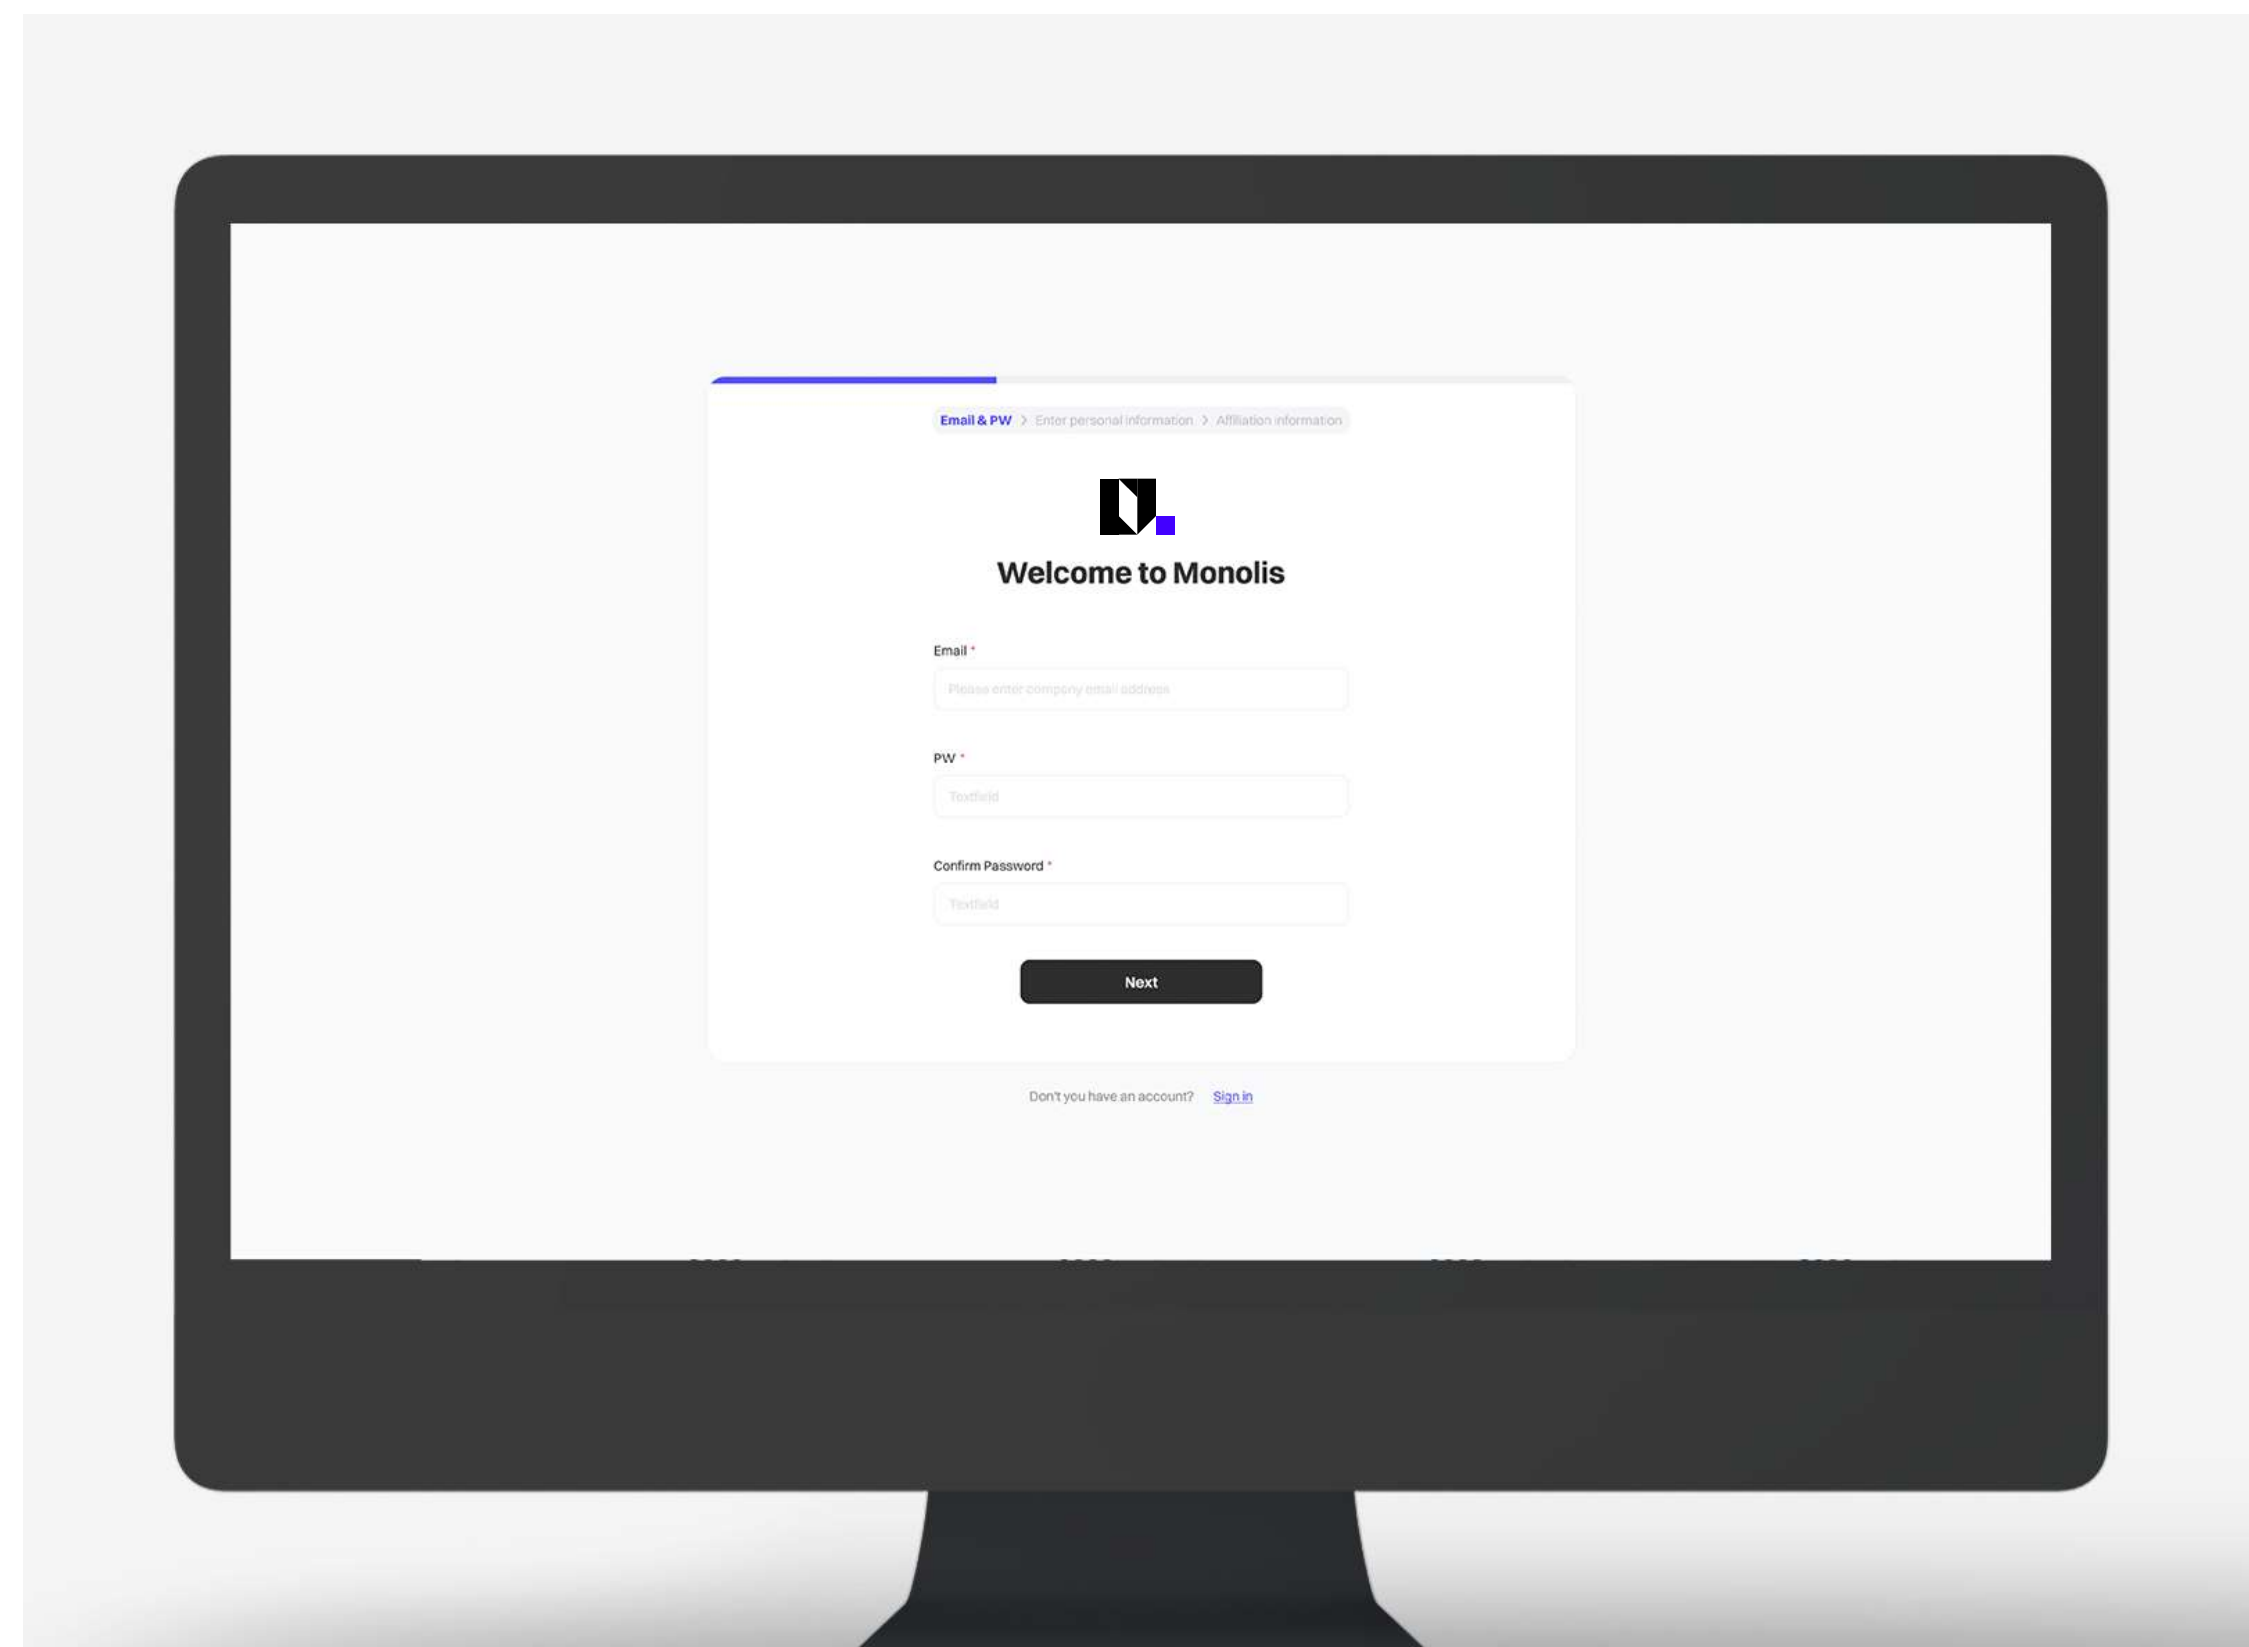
Email & PW > Enter personal information > Affiliation information

Welcome to Monolis

Email *

Please enter company email address

PW *

Textfield

Confirm Password *

Textfield

Next

Don't you have an account? Sign in